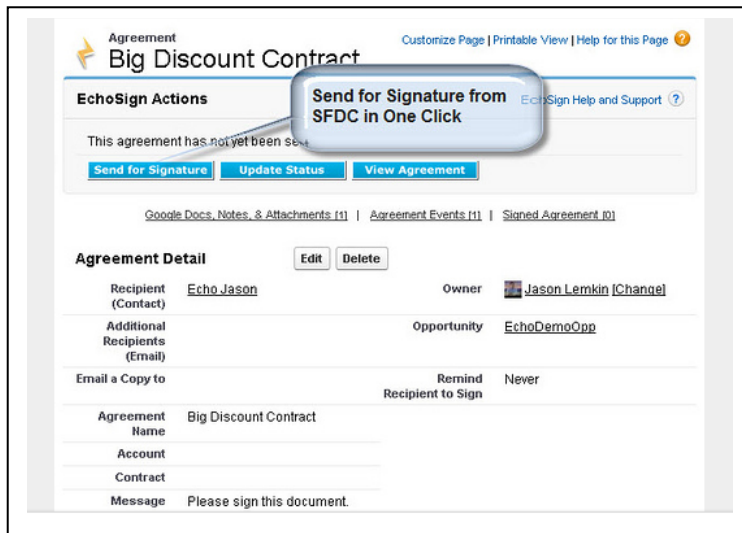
Agreement
Big Discount Contract

Customize Page | Printable View | Help for this Page

EchoSign Actions

Send for Signature from SFDC in One Click

EchoSign Help and Support

This agreement has not yet been se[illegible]

Send for Signature | Update Status | View Agreement

Google Docs, Notes, & Attachments [1] | Agreement Events [1] | Signed Agreement [0]

Agreement Detail

Edit | Delete

| | | | |
|---|---|---|---|
| Recipient (Contact) | Echo Jason | Owner | Jason Lemkin [Change] |
| Additional Recipients (Email) | | Opportunity | EchoDemoOpp |
| Email a Copy to | | Remind Recipient to Sign | Never |
| Agreement Name | Big Discount Contract | | |
| Account | | | |
| Contract | | | |
| Message | Please sign this document. | | |